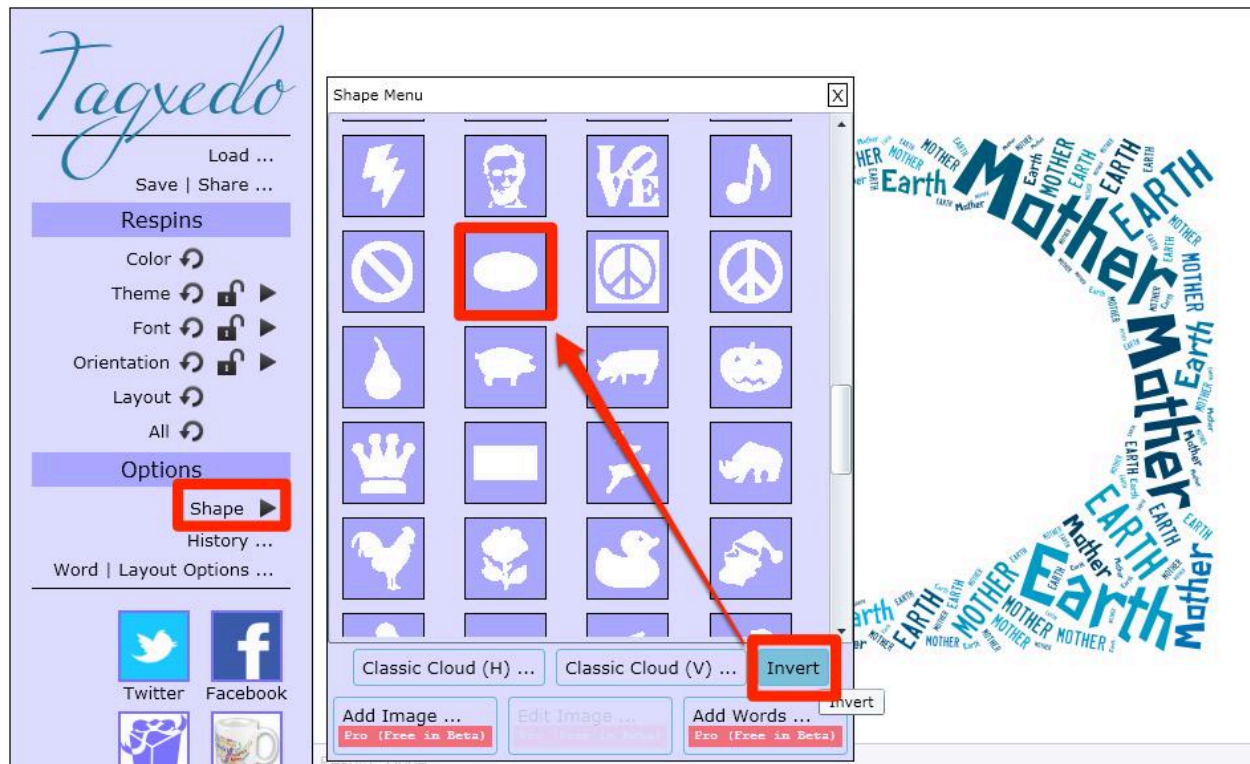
Tagxedo

Load ...
Save | Share ...

Respins

Color
Theme
Font
Orientation
Layout
All

Options

Shape
History ...
Word | Layout Options ...

Twitter
Facebook

Shape Menu

X

Classic Cloud (H) ...
Classic Cloud (V) ...
Invert
Invert

Add Image ...
Pro (Free in Beta)
Edit Image ...
Add Words ...
Pro (Free in Beta)

Mother EARTH Earth MOTHER Mother Earth EARTH Mother Earth MOTHER EARTH Mother EARTH MOTHER Earth MOTHER EARTH MOTHER Mother